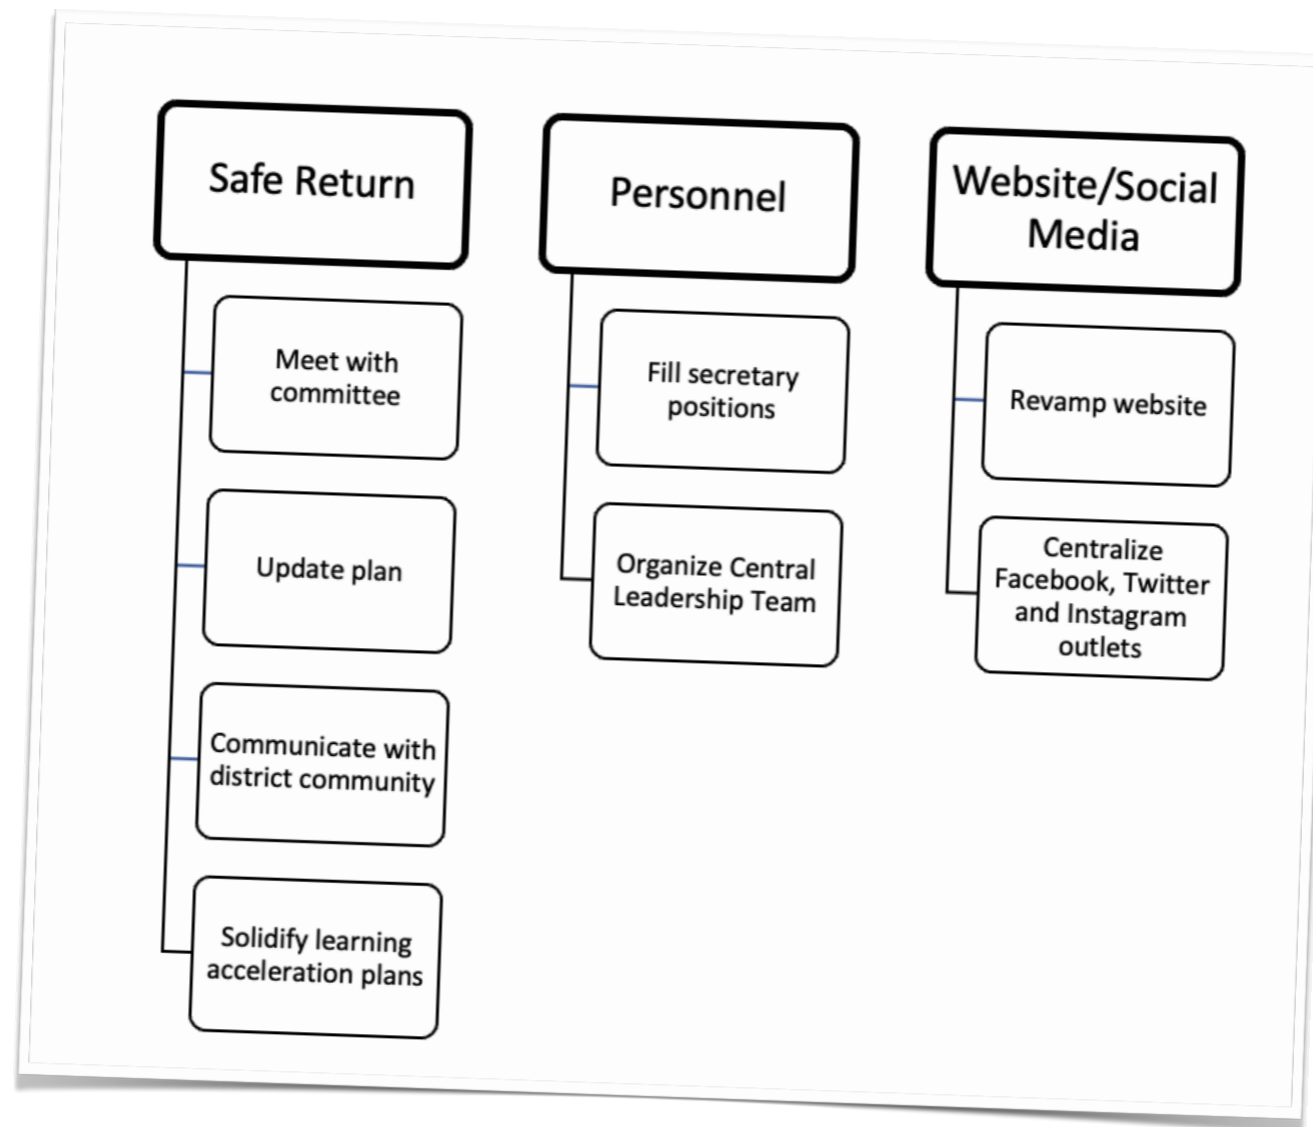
Safe Return

Meet with committee

Update plan

Communicate with district community

Solidify learning acceleration plans

Personnel

Fill secretary positions

Organize Central Leadership Team

Website/Social Media

Revamp website

Centralize Facebook, Twitter and Instagram outlets